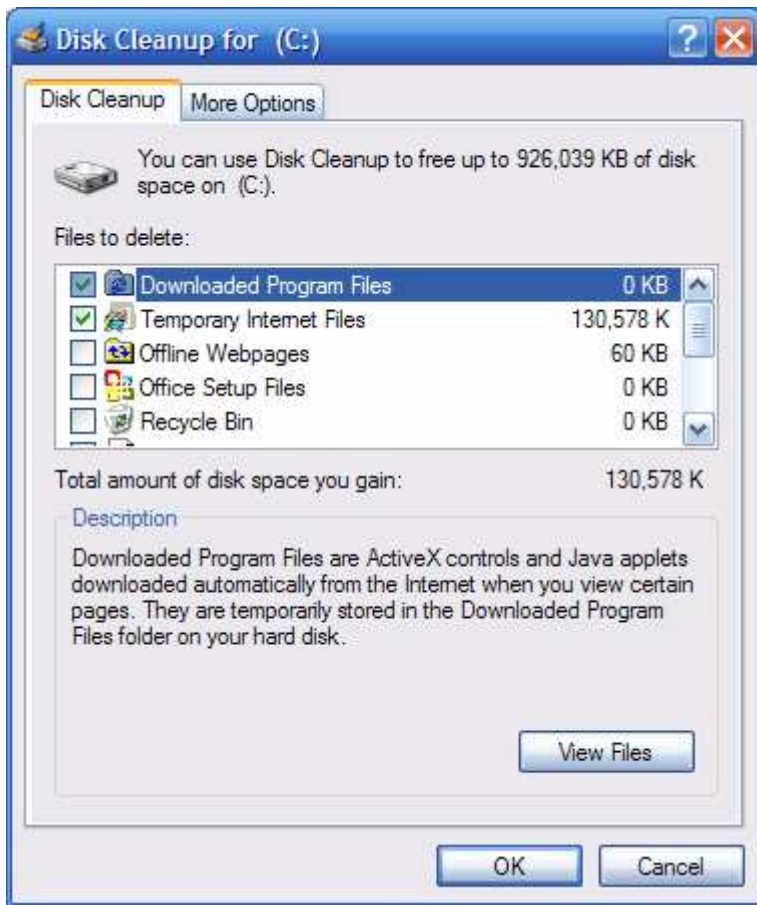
Disk Cleanup for (C:)

Disk Cleanup | More Options

You can use Disk Cleanup to free up to 926,039 KB of disk space on (C:).

Files to delete:

| | |
|---|---|
| Downloaded Program Files | 0 KB |
| Temporary Internet Files | 130,578 K |
| Offline Webpages | 60 KB |
| Office Setup Files | 0 KB |
| Recycle Bin | 0 KB |

Total amount of disk space you gain: 130,578 K

Description

Downloaded Program Files are ActiveX controls and Java applets downloaded automatically from the Internet when you view certain pages. They are temporarily stored in the Downloaded Program Files folder on your hard disk.

View Files

OK Cancel